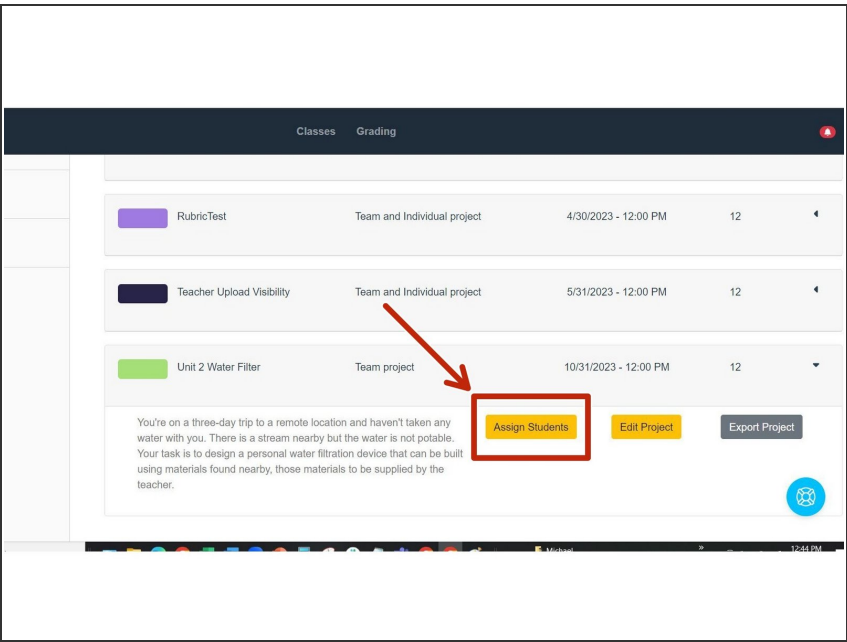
Classes Grading

RubricTest | Team and Individual project | 4/30/2023 - 12:00 PM | 12

Teacher Upload Visibility | Team and Individual project | 5/31/2023 - 12:00 PM | 12

Unit 2 Water Filter | Team project | 10/31/2023 - 12:00 PM | 12

You're on a three-day trip to a remote location and haven't taken any water with you. There is a stream nearby but the water is not potable. Your task is to design a personal water filtration device that can be built using materials found nearby, those materials to be supplied by the teacher.

Assign Students

Edit Project

Export Project

Michael

12:44 PM